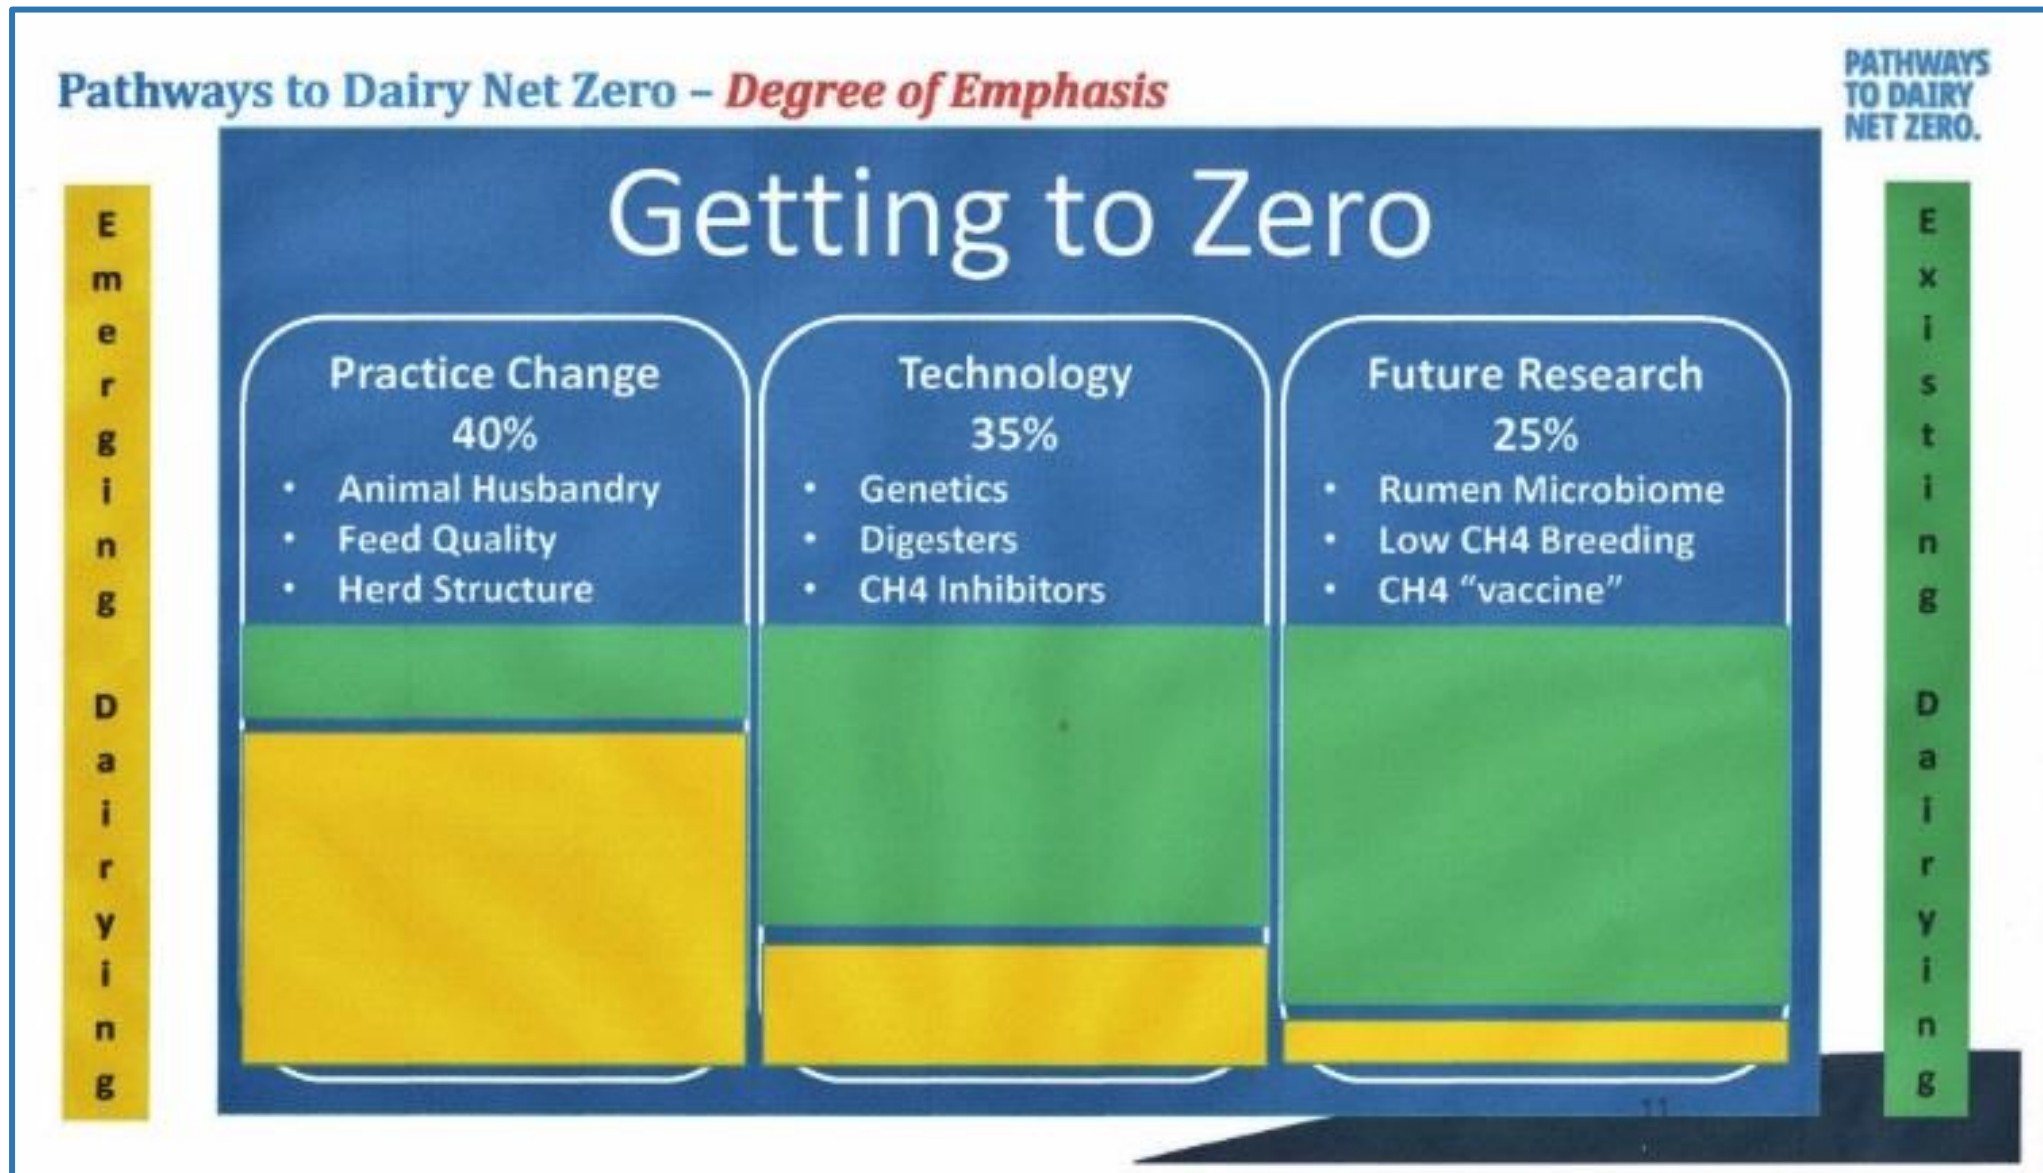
Pathways to Dairy Net Zero – Degree of Emphasis

PATHWAYS TO DAIRY NET ZERO.

Emerging Dairying

Getting to Zero

Practice Change
40%
• Animal Husbandry
• Feed Quality
• Herd Structure

Technology
35%
• Genetics
• Digesters
• CH4 Inhibitors

Future Research
25%
• Rumen Microbiome
• Low CH4 Breeding
• CH4 "vaccine"

Existing Dairying

11